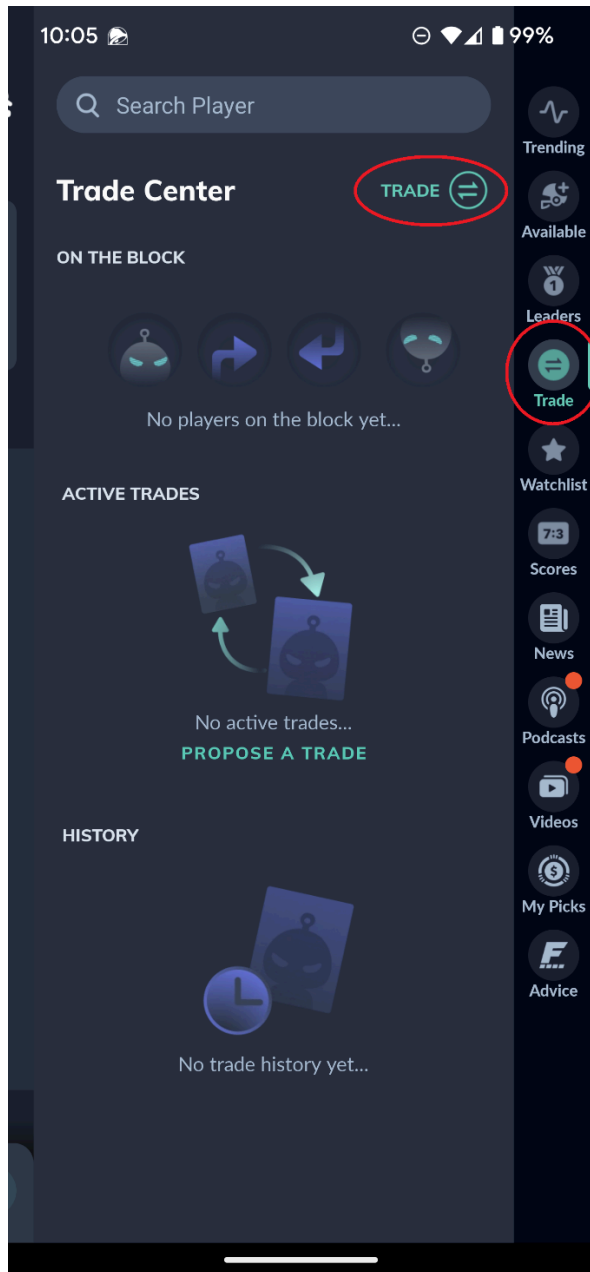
10:05 99%

Search Player

Trade Center

TRADE

ON THE BLOCK

No players on the block yet...

ACTIVE TRADES

No active trades...

PROPOSE A TRADE

HISTORY

No trade history yet...

Trending

Available

1

Leaders

Trade

Watchlist

7:3

Scores

News

Podcasts

Videos

$

My Picks

F

Advice